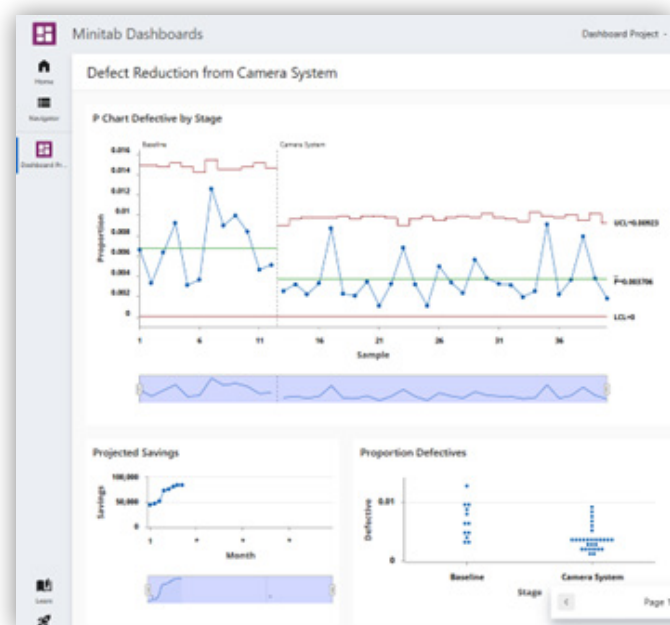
Minitab Dashboards

Dashboard Project

Home

Navigator

Dashboard Pr...

Defect Reduction from Camera System

P Chart Defective by Stage

Baseline

Camera System

0.016

0.014

0.012

0.01

0.008

0.006

0.004

0.002

0

Proportion

UCL=0.00923

$\bar{P}$=0.003706

LCL=0

1 6 11 16 21 26 31 36

Sample

Projected Savings

100,000

50,000

0

Savings

1

Month

Proportion Defectives

0.01

0

Defective

Baseline

Camera System

Stage

Learn

Page 1